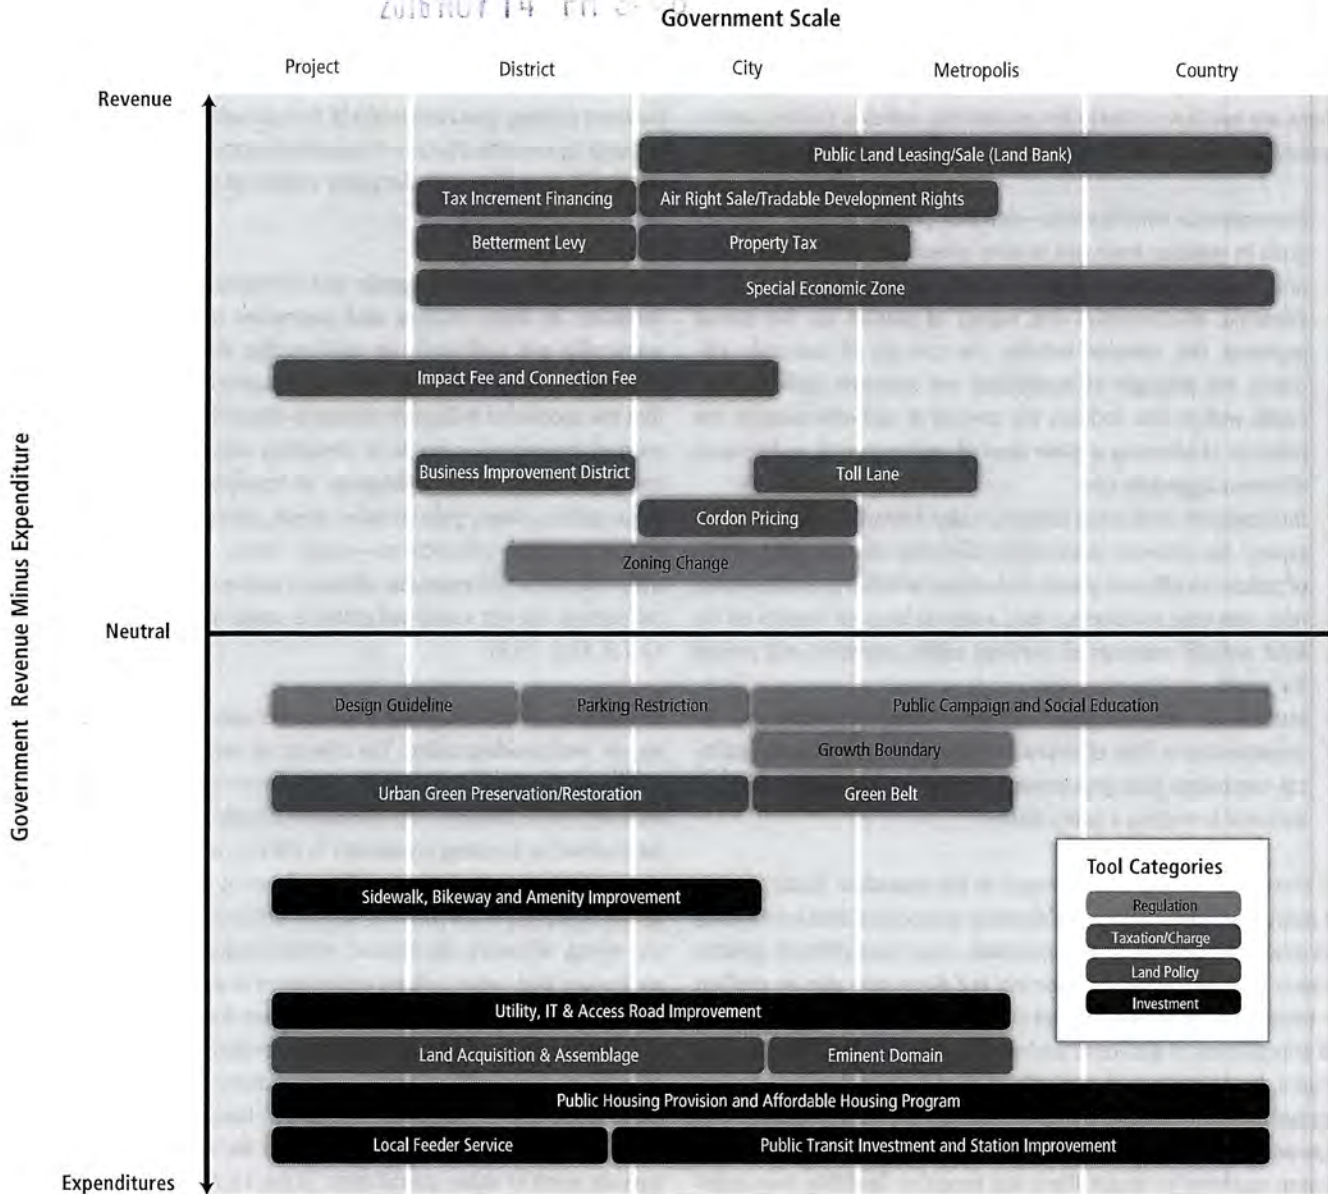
2016 NOV 14 PM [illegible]

Government Scale

Project District City Metropolis Country

Revenue

Public Land Leasing/Sale (Land Bank)

Tax Increment Financing

Air Right Sale/Tradable Development Rights

Betterment Levy

Property Tax

Special Economic Zone

Impact Fee and Connection Fee

Business Improvement District

Toll Lane

Cordon Pricing

Zoning Change

Neutral

Government Revenue Minus Expenditure

Design Guideline

Parking Restriction

Public Campaign and Social Education

Growth Boundary

Urban Green Preservation/Restoration

Green Belt

Tool Categories

Regulation

Taxation/Charge

Land Policy

Investment

Sidewalk, Bikeway and Amenity Improvement

Utility, IT & Access Road Improvement

Land Acquisition & Assemblage

Eminent Domain

Public Housing Provision and Affordable Housing Program

Local Feeder Service

Public Transit Investment and Station Improvement

Expenditures